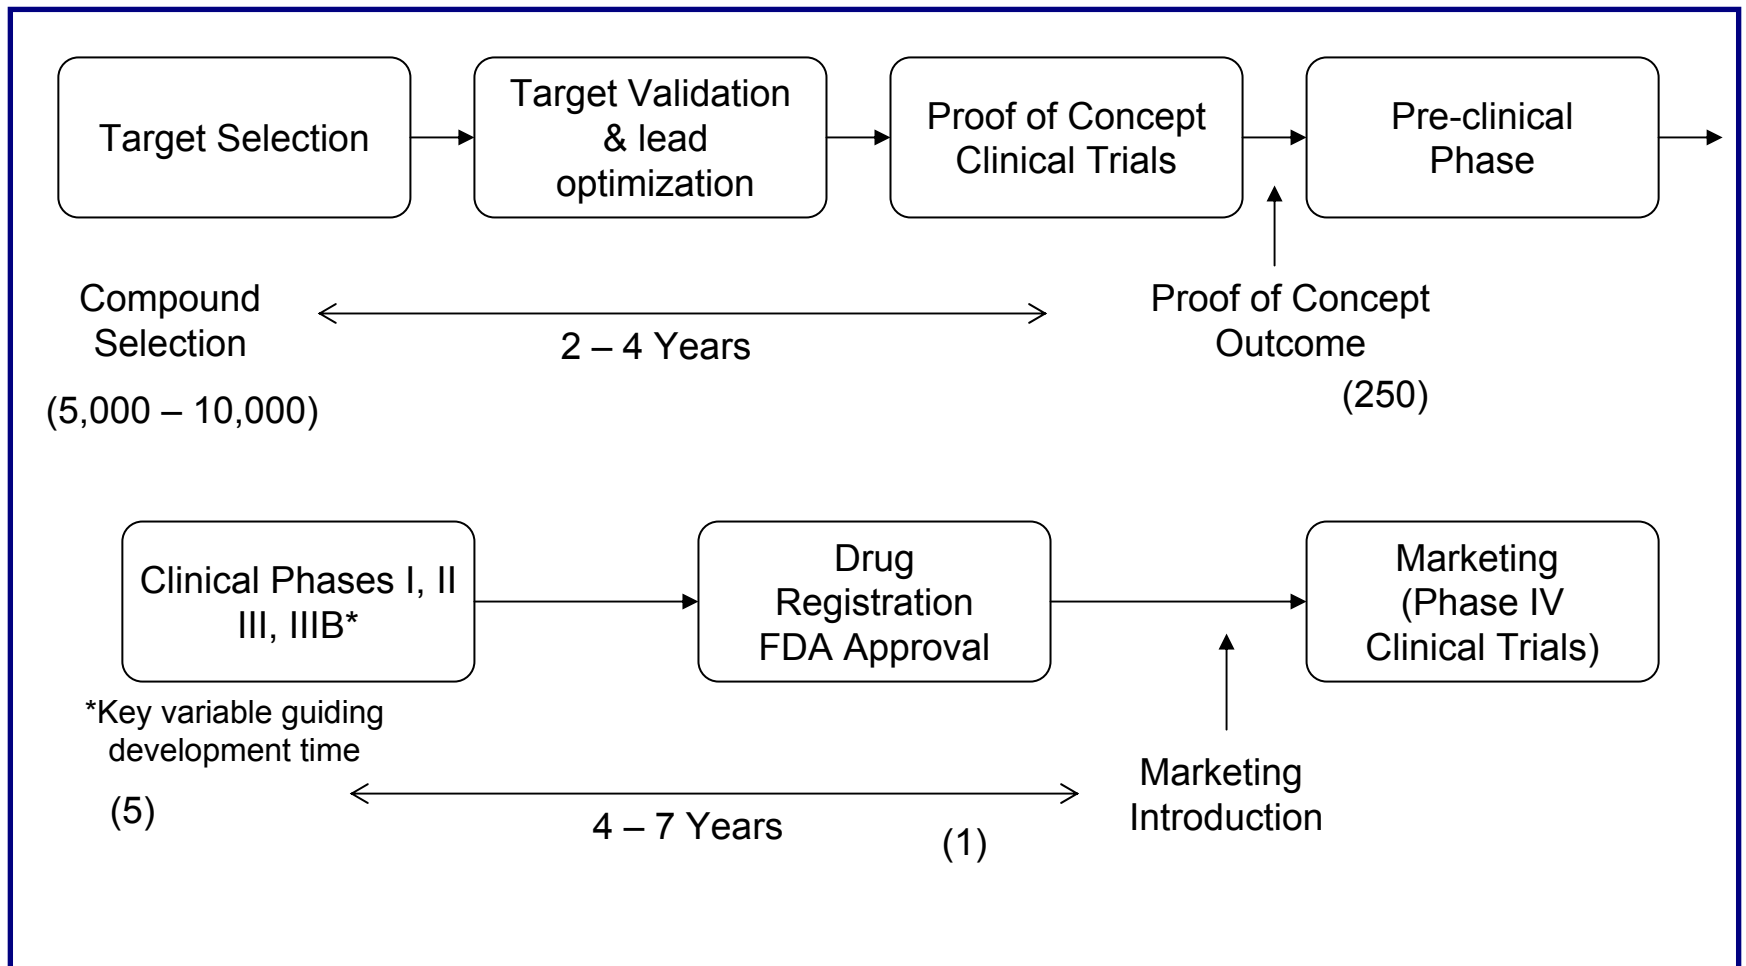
Target Selection

Target Validation & lead optimization

Proof of Concept Clinical Trials

Pre-clinical Phase

Compound Selection

2 – 4 Years

Proof of Concept Outcome

(250)

(5,000 – 10,000)

Clinical Phases I, II III, IIIB*

Drug Registration FDA Approval

Marketing (Phase IV Clinical Trials)

*Key variable guiding development time

(5)

4 – 7 Years

(1)

Marketing Introduction